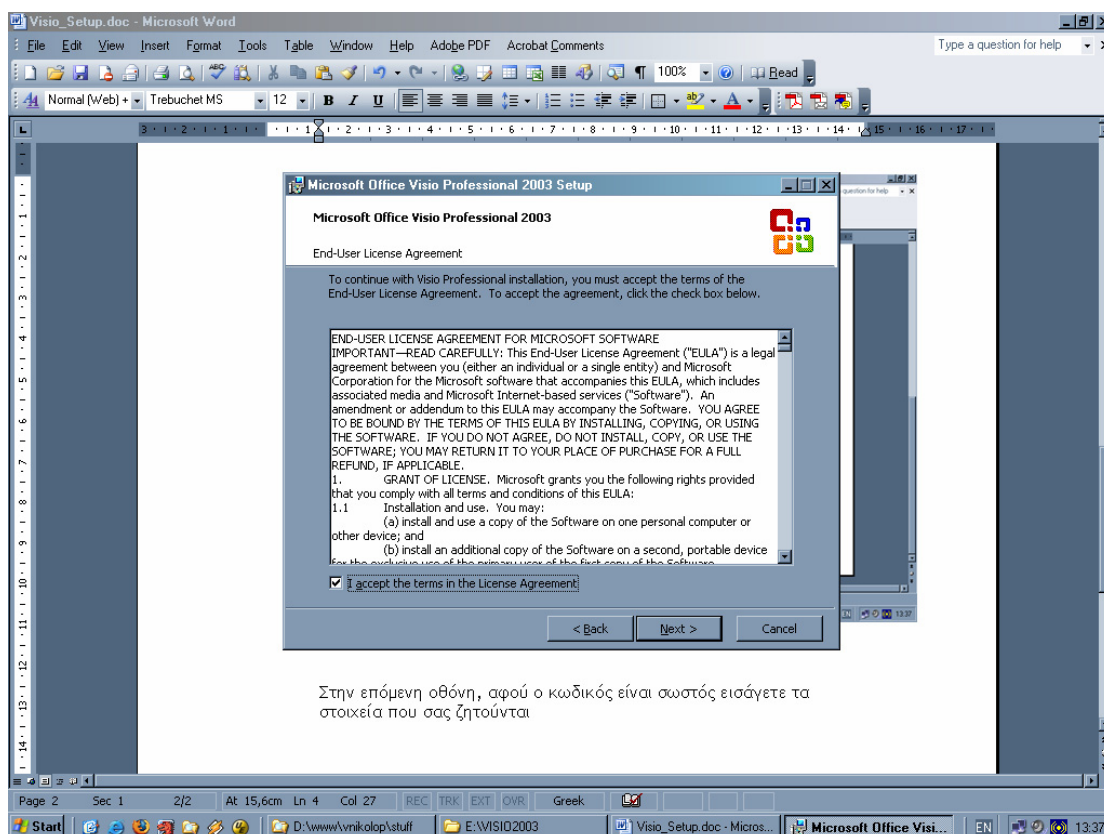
Visio_Setup.doc - Microsoft Word

File Edit View Insert Format Tools Table Window Help Adobe PDF Acrobat Comments

Type a question for help

100% Read

Normal (Web) + Trebuchet MS 12 B I U

Microsoft Office Visio Professional 2003 Setup

Microsoft Office Visio Professional 2003

End-User License Agreement

To continue with Visio Professional installation, you must accept the terms of the End-User License Agreement. To accept the agreement, click the check box below.

END-USER LICENSE AGREEMENT FOR MICROSOFT SOFTWARE
IMPORTANT—READ CAREFULLY: This End-User License Agreement ("EULA") is a legal agreement between you (either an individual or a single entity) and Microsoft Corporation for the Microsoft software that accompanies this EULA, which includes associated media and Microsoft Internet-based services ("Software"). An amendment or addendum to this EULA may accompany the Software. YOU AGREE TO BE BOUND BY THE TERMS OF THIS EULA BY INSTALLING, COPYING, OR USING THE SOFTWARE. IF YOU DO NOT AGREE, DO NOT INSTALL, COPY, OR USE THE SOFTWARE; YOU MAY RETURN IT TO YOUR PLACE OF PURCHASE FOR A FULL REFUND, IF APPLICABLE.
1. GRANT OF LICENSE. Microsoft grants you the following rights provided that you comply with all terms and conditions of this EULA:
1.1 Installation and use. You may:
(a) install and use a copy of the Software on one personal computer or other device; and
(b) install an additional copy of the Software on a second, portable device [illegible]

I accept the terms in the License Agreement

< Back Next > Cancel

Στην επόμενη οθόνη, αφού ο κωδικός είναι σωστός εισάγετε τα στοιχεία που σας ζητούνται

Page 2 Sec 1 2/2 At 15,6cm Ln 4 Col 27 REC TRK EXT OVR Greek

Start D:\www\vnikolop\stuff E:\VISIO2003 Visio_Setup.doc - Micros... Microsoft Office Visi... EN 13:37